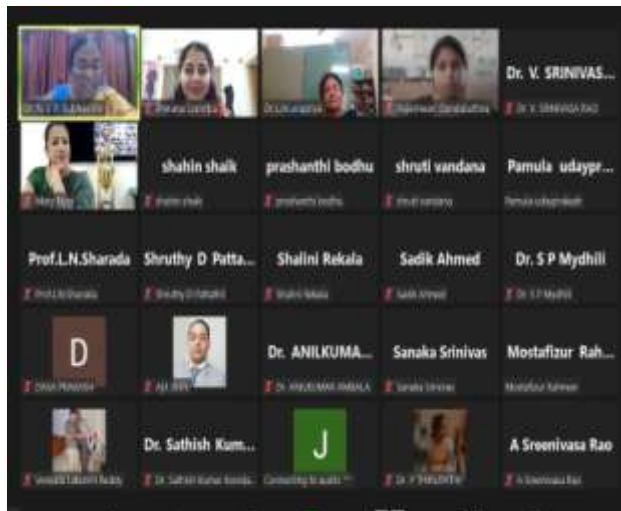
Dr. V. SRINIVAS...
Dr. V. SRINIVASA RAO

shahin shaik
shahin shaik

prashanthi bodhu
prashanthi bodhu

shruti vandana
shruti vandana

Pamula udaypr...
Pamula udayprakash

Prof.L.N.Sharada
Prof.L.N.Sharada

Shruthy D Patta...
Shruthy D Pattathil

Shalini Rekala
Shalini Rekala

Sadik Ahmed
Sadik Ahmed

Dr. S P Mydhili
Dr. S P Mydhili

D

Dr. ANILKUMA...
Dr. ANILKUMAR AMBALA

Sanaka Srinivas
Sanaka Srinivas

Mostafizur Rah...
Mostafizur Rahman

Dr. Sathish Kum...
Dr. Sathish Kumar Konidala

J
Connecting to audio

A Sreenivasa Rao
A Sreenivasa Rao